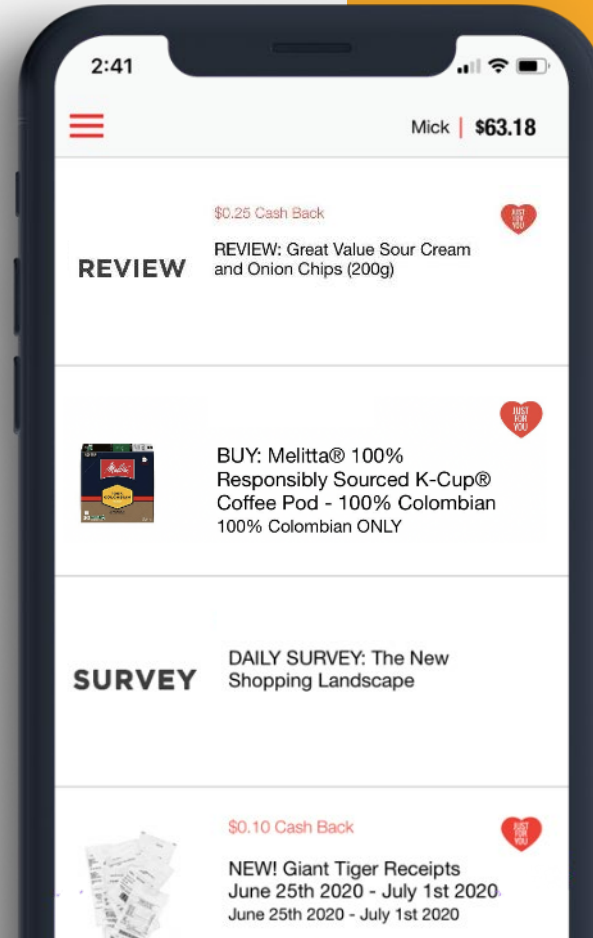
2:41

Mick | $63.18

$0.25 Cash Back
REVIEW: Great Value Sour Cream and Onion Chips (200g)
REVIEW
JUST FOR YOU

JUST FOR YOU
BUY: Melitta® 100% Responsibly Sourced K-Cup® Coffee Pod - 100% Colombian
100% Colombian ONLY

SURVEY
DAILY SURVEY: The New Shopping Landscape

$0.10 Cash Back
JUST FOR YOU
NEW! Giant Tiger Receipts June 25th 2020 - July 1st 2020
June 25th 2020 - July 1st 2020